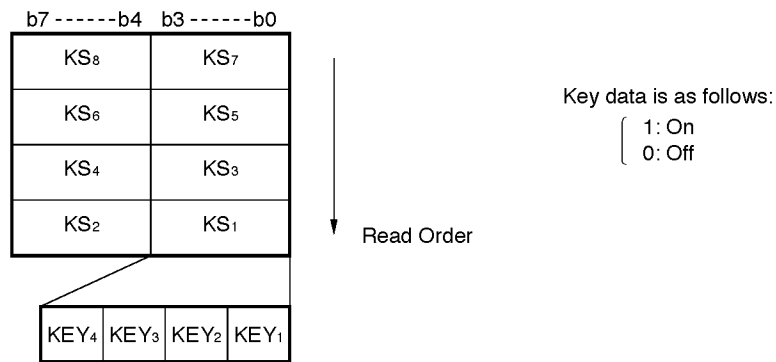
b7 ------ b4 b3 ------ b0

| KS$_8$ | KS$_7$ |
|---|---|
| KS$_6$ | KS$_5$ |
| KS$_4$ | KS$_3$ |
| KS$_2$ | KS$_1$ |

| KEY$_4$ | KEY$_3$ | KEY$_2$ | KEY$_1$ |
|---|---|---|---|

Read Order

Key data is as follows:
1: On
0: Off